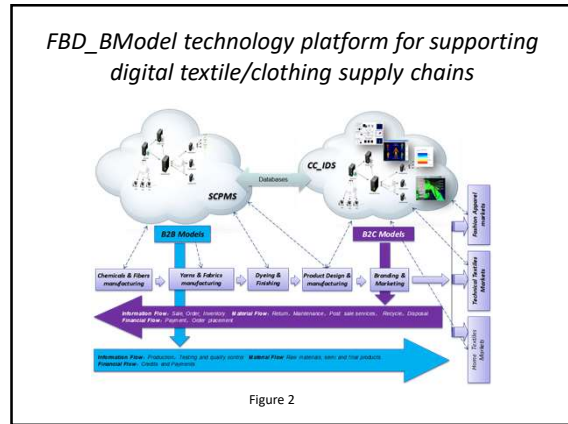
FBD_BModel technology platform for supporting digital textile/clothing supply chains

SCPMS

Databases

CC_IDS

B2B Models

B2C Models

Chemicals & Fibers manufacturing

Yarns & Fabrics manufacturing

Dyeing & Finishing

Product Design & manufacturing

Branding & Marketing

Fashion Apparel markets

Technical Textiles Markets

Home Textiles Markets

Information Flow: Sale, Order, Inventory. Material Flow: Return, Maintenance, Post sale services, Recycle, Disposal
Financial Flow: Payment, Order placement

Information Flow: Production, Testing and quality control. Material Flow: Raw materials, semi and final products
Financial Flow: Credits, and Payments

Figure 2